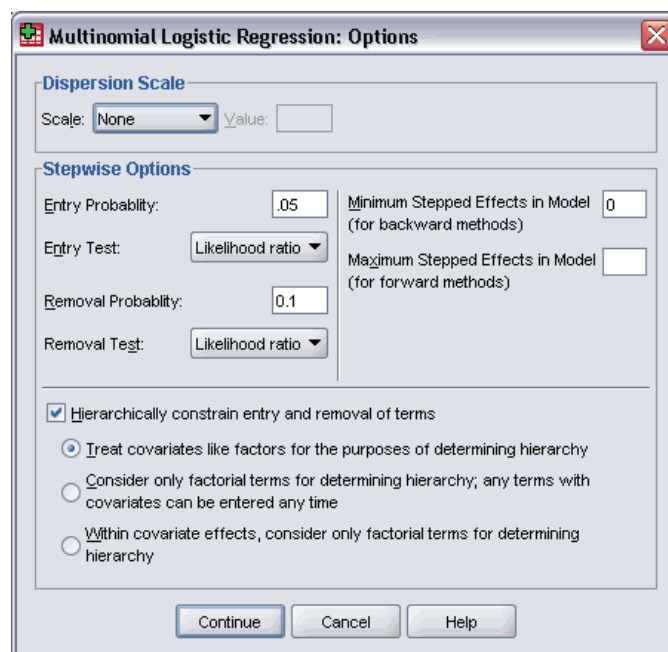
Multinomial Logistic Regression: Options

Dispersion Scale

Scale: None Value:

Stepwise Options

Entry Probablity: .05

Entry Test: Likelihood ratio

Removal Probablity: 0.1

Removal Test: Likelihood ratio

Minimum Stepped Effects in Model (for backward methods) 0

Maximum Stepped Effects in Model (for forward methods)

Hierarchically constrain entry and removal of terms

Treat covariates like factors for the purposes of determining hierarchy

Consider only factorial terms for determining hierarchy; any terms with covariates can be entered any time

Within covariate effects, consider only factorial terms for determining hierarchy

Continue Cancel Help